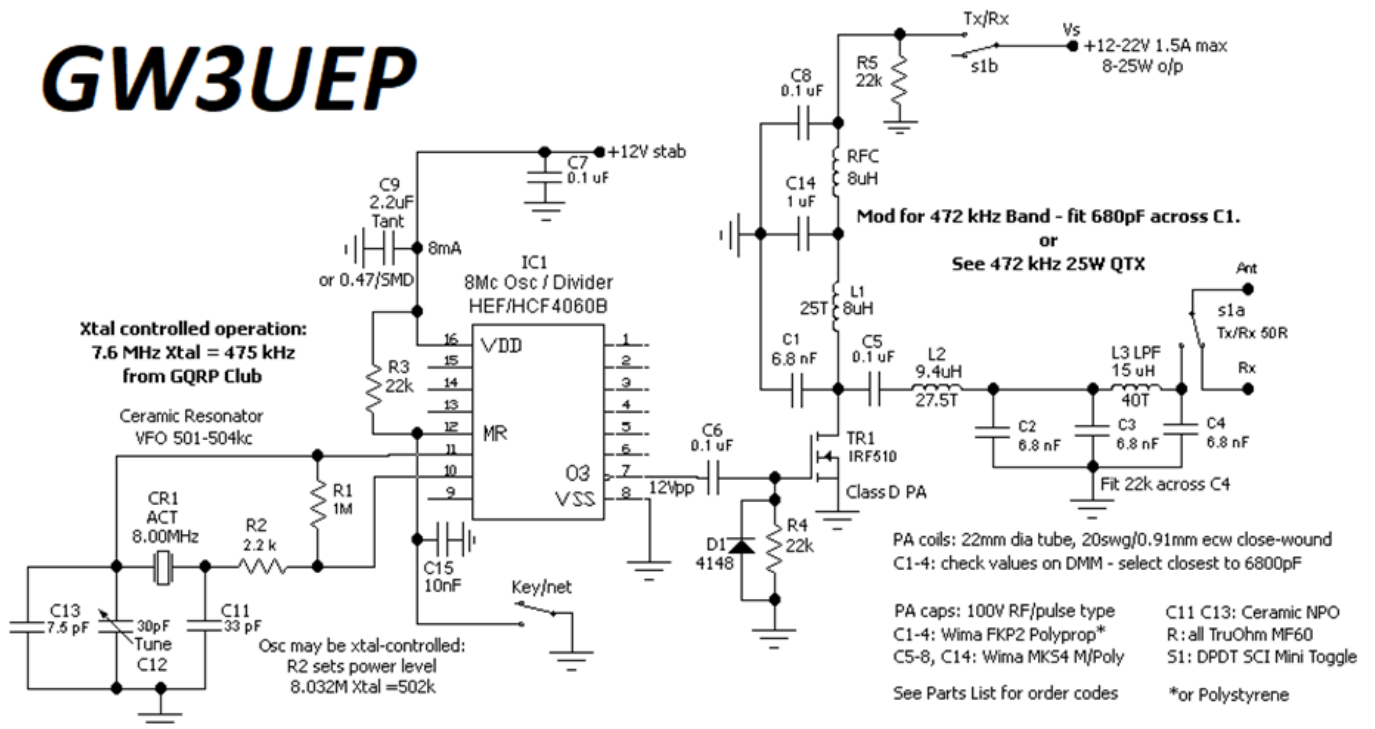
GW3UEP

Tx/Rx
Vs
+12-22V 1.5A max
8-25W o/p
s1b
R5
22k
C8
0.1 uF
RFC
8uH
C14
1 uF
+12V stab
C7
0.1 uF
C9
2.2uF
Tant
8mA
or 0.47/SMD

Mod for 472 kHz Band - fit 680pF across C1.
or
See 472 kHz 25W QTX

IC1
8Mc Osc / Divider
HEF/HCF4060B
L1
25T 8uH
Ant
s1a
Tx/Rx 50R
Rx

Xtal controlled operation:
7.6 MHz Xtal = 475 kHz
from GQRP Club

16 VDD
15
14
13
12 MR
11
10
9
1
2
3
4
5
6
7 O3
8 VSS
R3
22k

C1
6.8 nF
C5
0.1 uF
L2
9.4uH
27.5T
L3 LPF
15 uH
40T
C2
6.8 nF
C3
6.8 nF
C4
6.8 nF
Fit 22k across C4

Ceramic Resonator
VFO 501-504kc
R1
1M
C6
0.1 uF
12Vpp
TR1
IRF510
Class D PA
CR1
ACT
8.00MHz
R2
2.2 k
D1
4148
R4
22k
C15
10nF
C13
7.5 pF
30pF
Tune
C12
C11
33 pF
Key/net

PA coils: 22mm dia tube, 20swg/0.91mm ecw close-wound
C1-4: check values on DMM - select closest to 6800pF

Osc may be xtal-controlled:
R2 sets power level
8.032M Xtal =502k

PA caps: 100V RF/pulse type
C1-4: Wima FKP2 Polyprop*
C5-8, C14: Wima MKS4 M/Poly
C11 C13: Ceramic NPO
R: all TruOhm MF60
S1: DPDT SCI Mini Toggle

See Parts List for order codes
*or Polystyrene